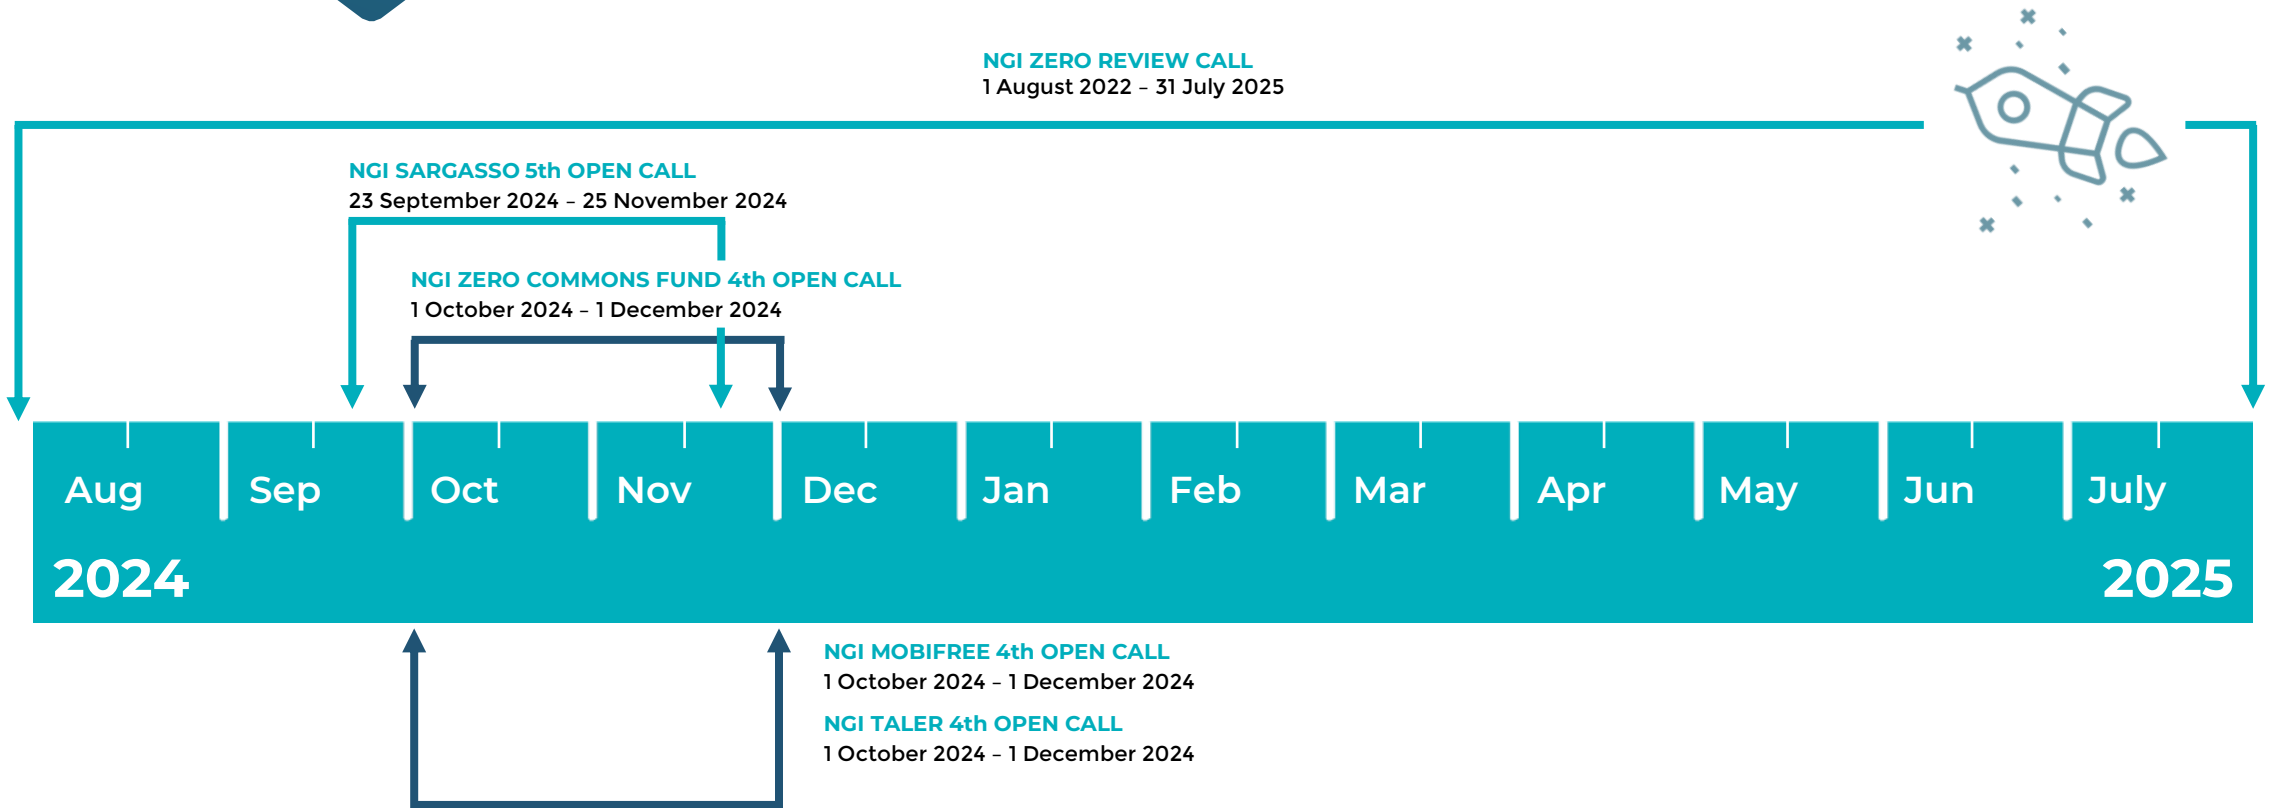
NGI ZERO REVIEW CALL
1 August 2022 – 31 July 2025

NGI SARGASSO 5th OPEN CALL
23 September 2024 – 25 November 2024

NGI ZERO COMMONS FUND 4th OPEN CALL
1 October 2024 – 1 December 2024

Aug Sep Oct Nov Dec Jan Feb Mar Apr May Jun July

2024 2025

NGI MOBIFREE 4th OPEN CALL
1 October 2024 – 1 December 2024

NGI TALER 4th OPEN CALL
1 October 2024 – 1 December 2024